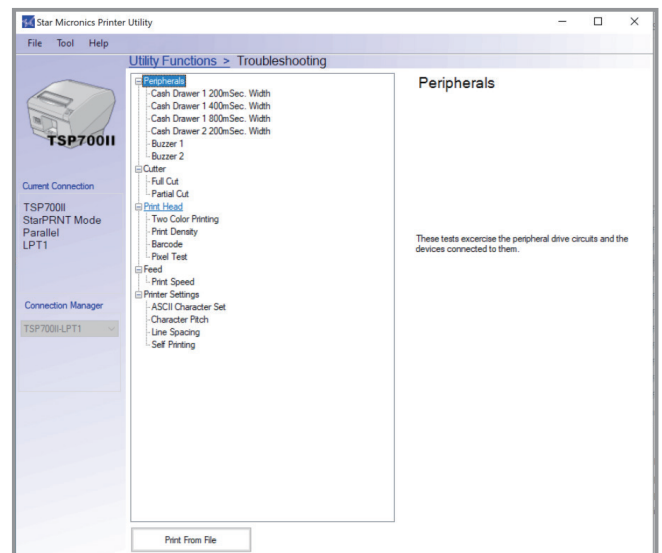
Star Micronics Printer Utility

File Tool Help

Utility Functions > Troubleshooting

TSP700II

Current Connection

TSP700II
StarPRNT Mode
Parallel
LPT1

Connection Manager

TSP700II-LPT1

Peripherals
Cash Drawer 1 200mSec. Width
Cash Drawer 1 400mSec. Width
Cash Drawer 1 800mSec. Width
Cash Drawer 2 200mSec. Width
Buzzer 1
Buzzer 2
Cutter
Full Cut
Partial Cut
Print Head
Two Color Printing
Print Density
Barcode
Pixel Test
Feed
Print Speed
Printer Settings
ASCII Character Set
Character Pitch
Line Spacing
Self Printing

Peripherals

These tests exercise the peripheral drive circuits and the devices connected to them.

Print From File